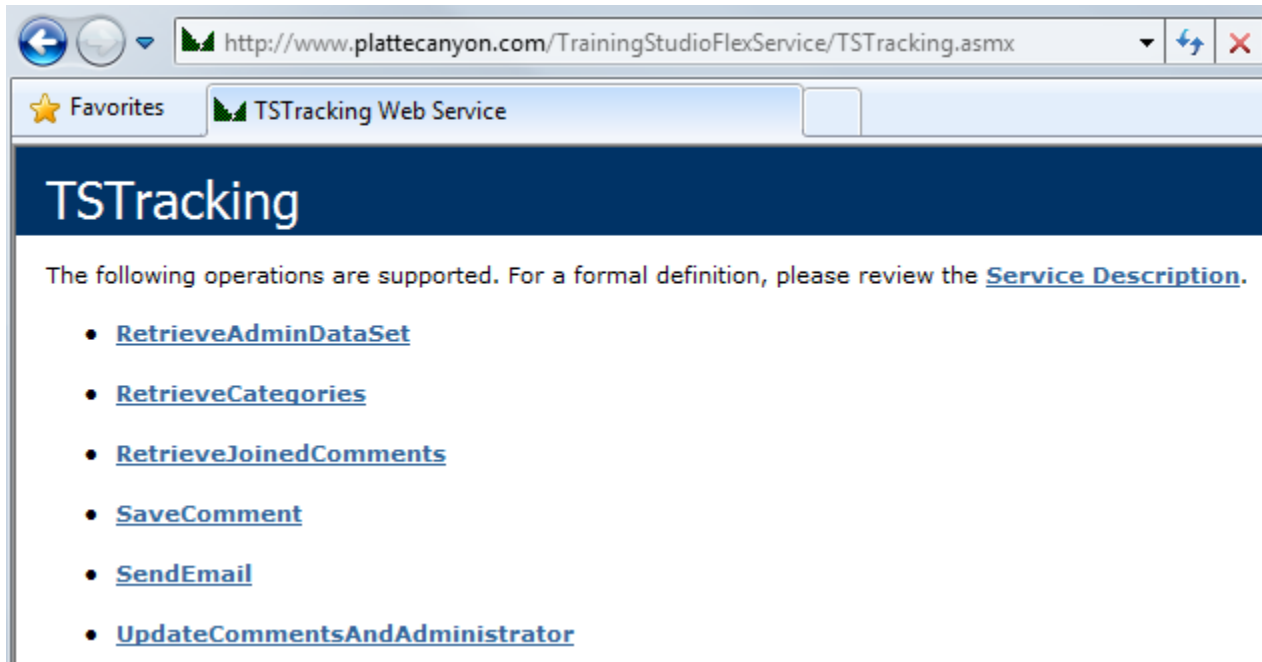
http://www.plattecanyon.com/TrainingStudioFlexService/TSTracking.asmx

Favorites
TSTracking Web Service

TSTracking

The following operations are supported. For a formal definition, please review the Service Description.

- RetrieveAdminDataSet
- RetrieveCategories
- RetrieveJoinedComments
- SaveComment
- SendEmail
- UpdateCommentsAndAdministrator